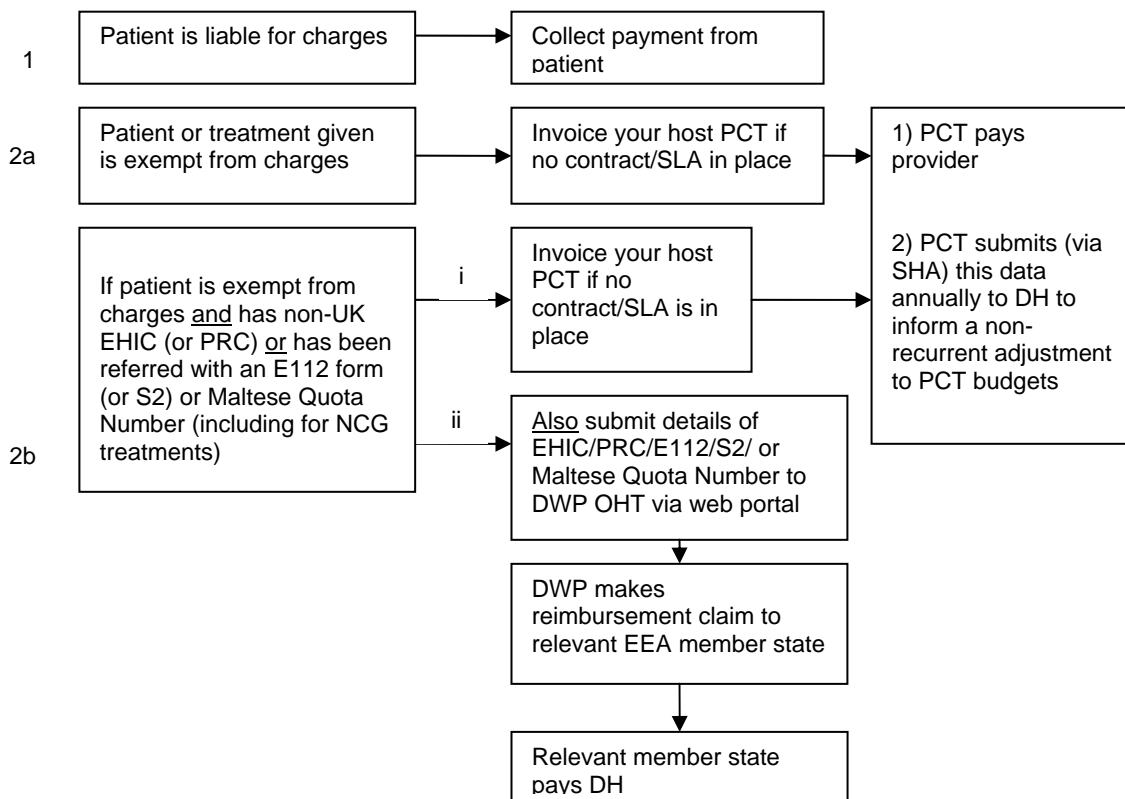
1

Patient is liable for charges

Collect payment from patient

2a

Patient or treatment given is exempt from charges

Invoice your host PCT if no contract/SLA in place

1) PCT pays provider

2) PCT submits (via SHA) this data annually to DH to inform a non-recurrent adjustment to PCT budgets

If patient is exempt from charges and has non-UK EHIC (or PRC) or has been referred with an E112 form (or S2) or Maltese Quota Number (including for NCG treatments)

i

Invoice your host PCT if no contract/SLA is in place

ii

Also submit details of EHIC/PRC/E112/S2/ or Maltese Quota Number to DWP OHT via web portal

2b

DWP makes reimbursement claim to relevant EEA member state

Relevant member state pays DH